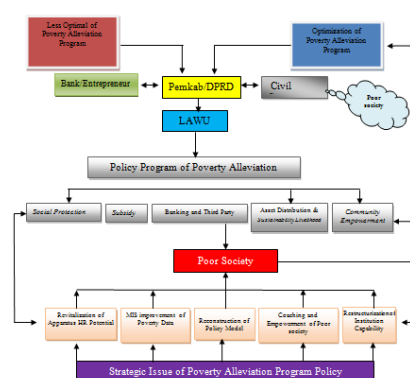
Less Optimal of Poverty Alleviation Program

Optimization of Poverty Alleviation Program

Bank/Entrepreneur

Pemkab/DPRD

Civil

Poor society

LAWU

Policy Program of Poverty Alleviation

Social Protection

Subsidy

Banking and Third Party

Asset Distribution & Sustainability Livelihood

Community Empowerment

Poor Society

Revitalization of Apparatus HR Potential

MIS improvement of Poverty Data

Reconstruction of Policy Model

Coaching and Empowerment of Poor society

Restructurization of Institution Capability

Strategic Issue of Poverty Alleviation Program Policy